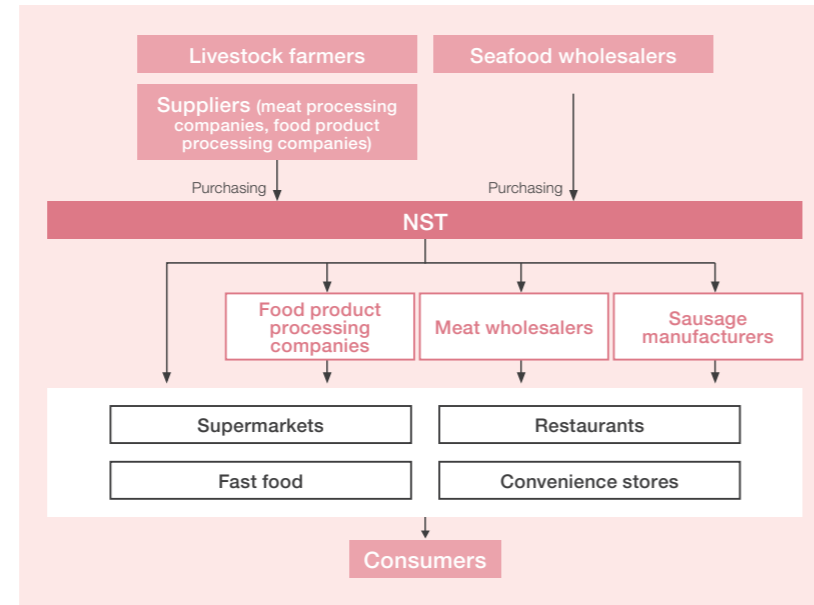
Livestock farmers

Seafood wholesalers

Suppliers (meat processing companies, food product processing companies)

Purchasing

Purchasing

NST

Food product processing companies

Meat wholesalers

Sausage manufacturers

Supermarkets

Restaurants

Fast food

Convenience stores

Consumers